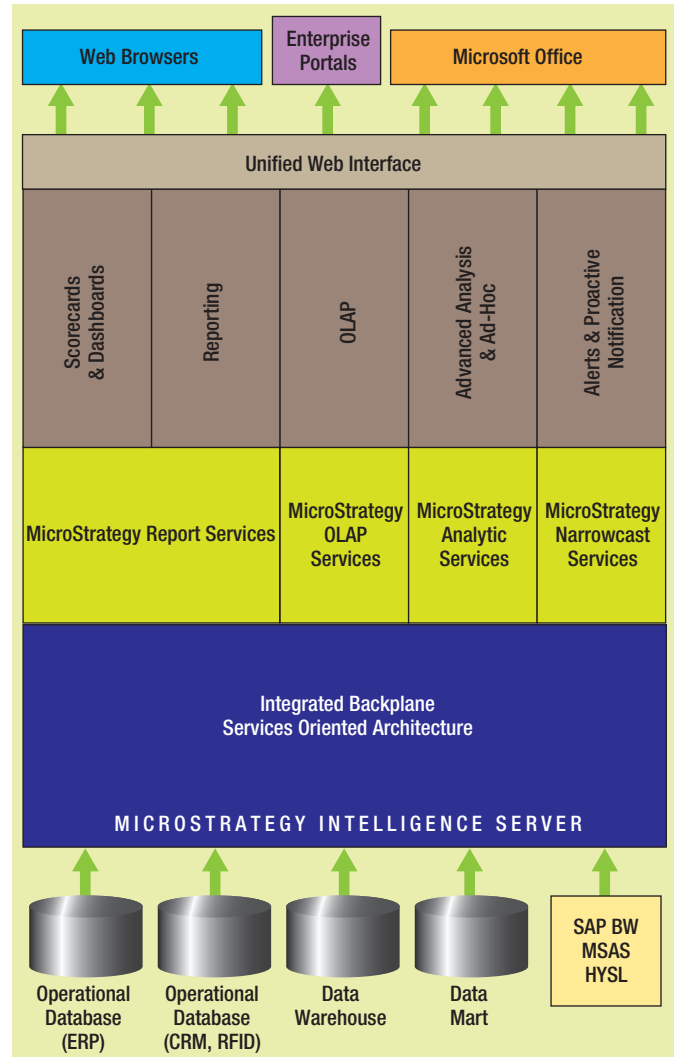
Web Browsers

Enterprise Portals

Microsoft Office

Unified Web Interface

Scorecards & Dashboards

Reporting

OLAP

Advanced Analysis & Ad-Hoc

Alerts & Proactive Notification

MicroStrategy Report Services

MicroStrategy OLAP Services

MicroStrategy Analytic Services

MicroStrategy Narrowcast Services

Integrated Backplane
Services Oriented Architecture

MICROSTRATEGY INTELLIGENCE SERVER

Operational Database (ERP)

Operational Database (CRM, RFID)

Data Warehouse

Data Mart

SAP BW
MSAS
HYSL